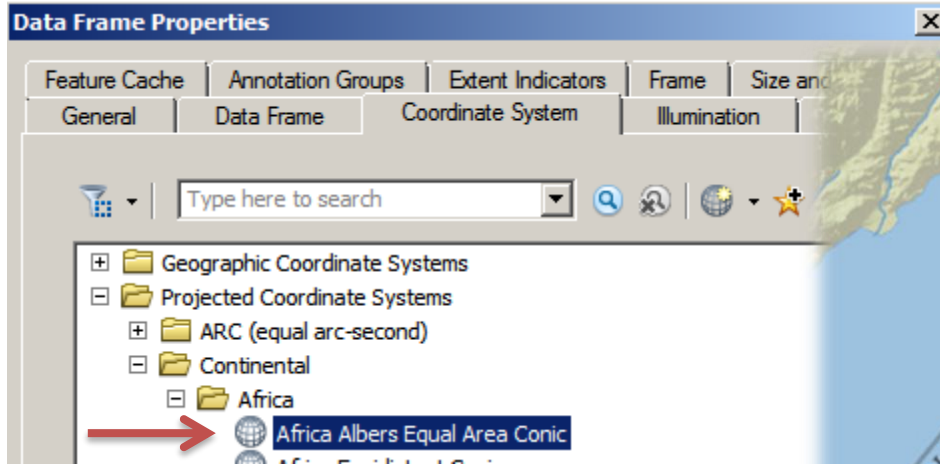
Data Frame Properties

Feature Cache | Annotation Groups | Extent Indicators | Frame | Size and

General | Data Frame | Coordinate System | Illumination

Type here to search

Geographic Coordinate Systems
Projected Coordinate Systems
ARC (equal arc-second)
Continental
Africa
Africa Albers Equal Area Conic
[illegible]